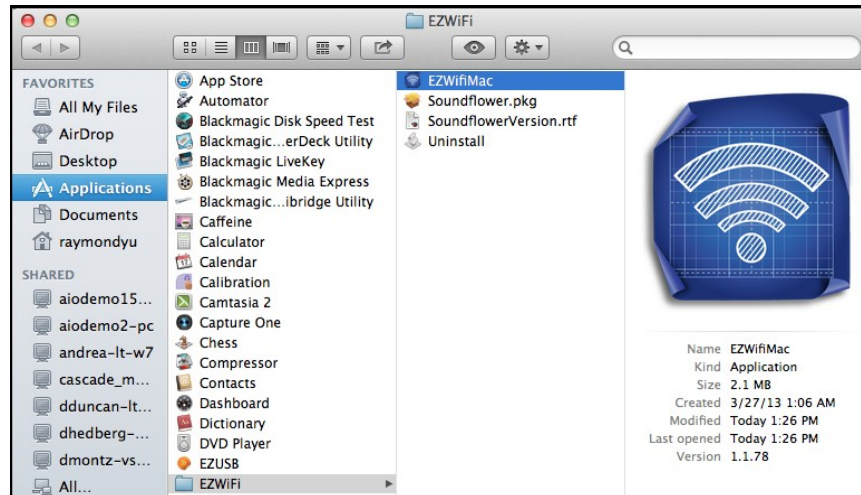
EZWiFi

FAVORITES
All My Files
AirDrop
Desktop
Applications
Documents
raymondyu

SHARED
aiodemo15...
aiodemo2-pc
andrea-lt-w7
cascade_m...
dduncan-lt...
dhedberg-...
dmontz-vs...
All...

App Store
Automator
Blackmagic Disk Speed Test
Blackmagic...erDeck Utility
Blackmagic LiveKey
Blackmagic Media Express
Blackmagic...ibridge Utility
Caffeine
Calculator
Calendar
Calibration
Camtasia 2
Capture One
Chess
Compressor
Contacts
Dashboard
Dictionary
DVD Player
EZUSB
EZWiFi

EZWifiMac
Soundflower.pkg
SoundflowerVersion.rtf
Uninstall

| | |
|---|---|
| Name | EZWifiMac |
| Kind | Application |
| Size | 2.1 MB |
| Created | 3/27/13 1:06 AM |
| Modified | Today 1:26 PM |
| Last opened | Today 1:26 PM |
| Version | 1.1.78 |